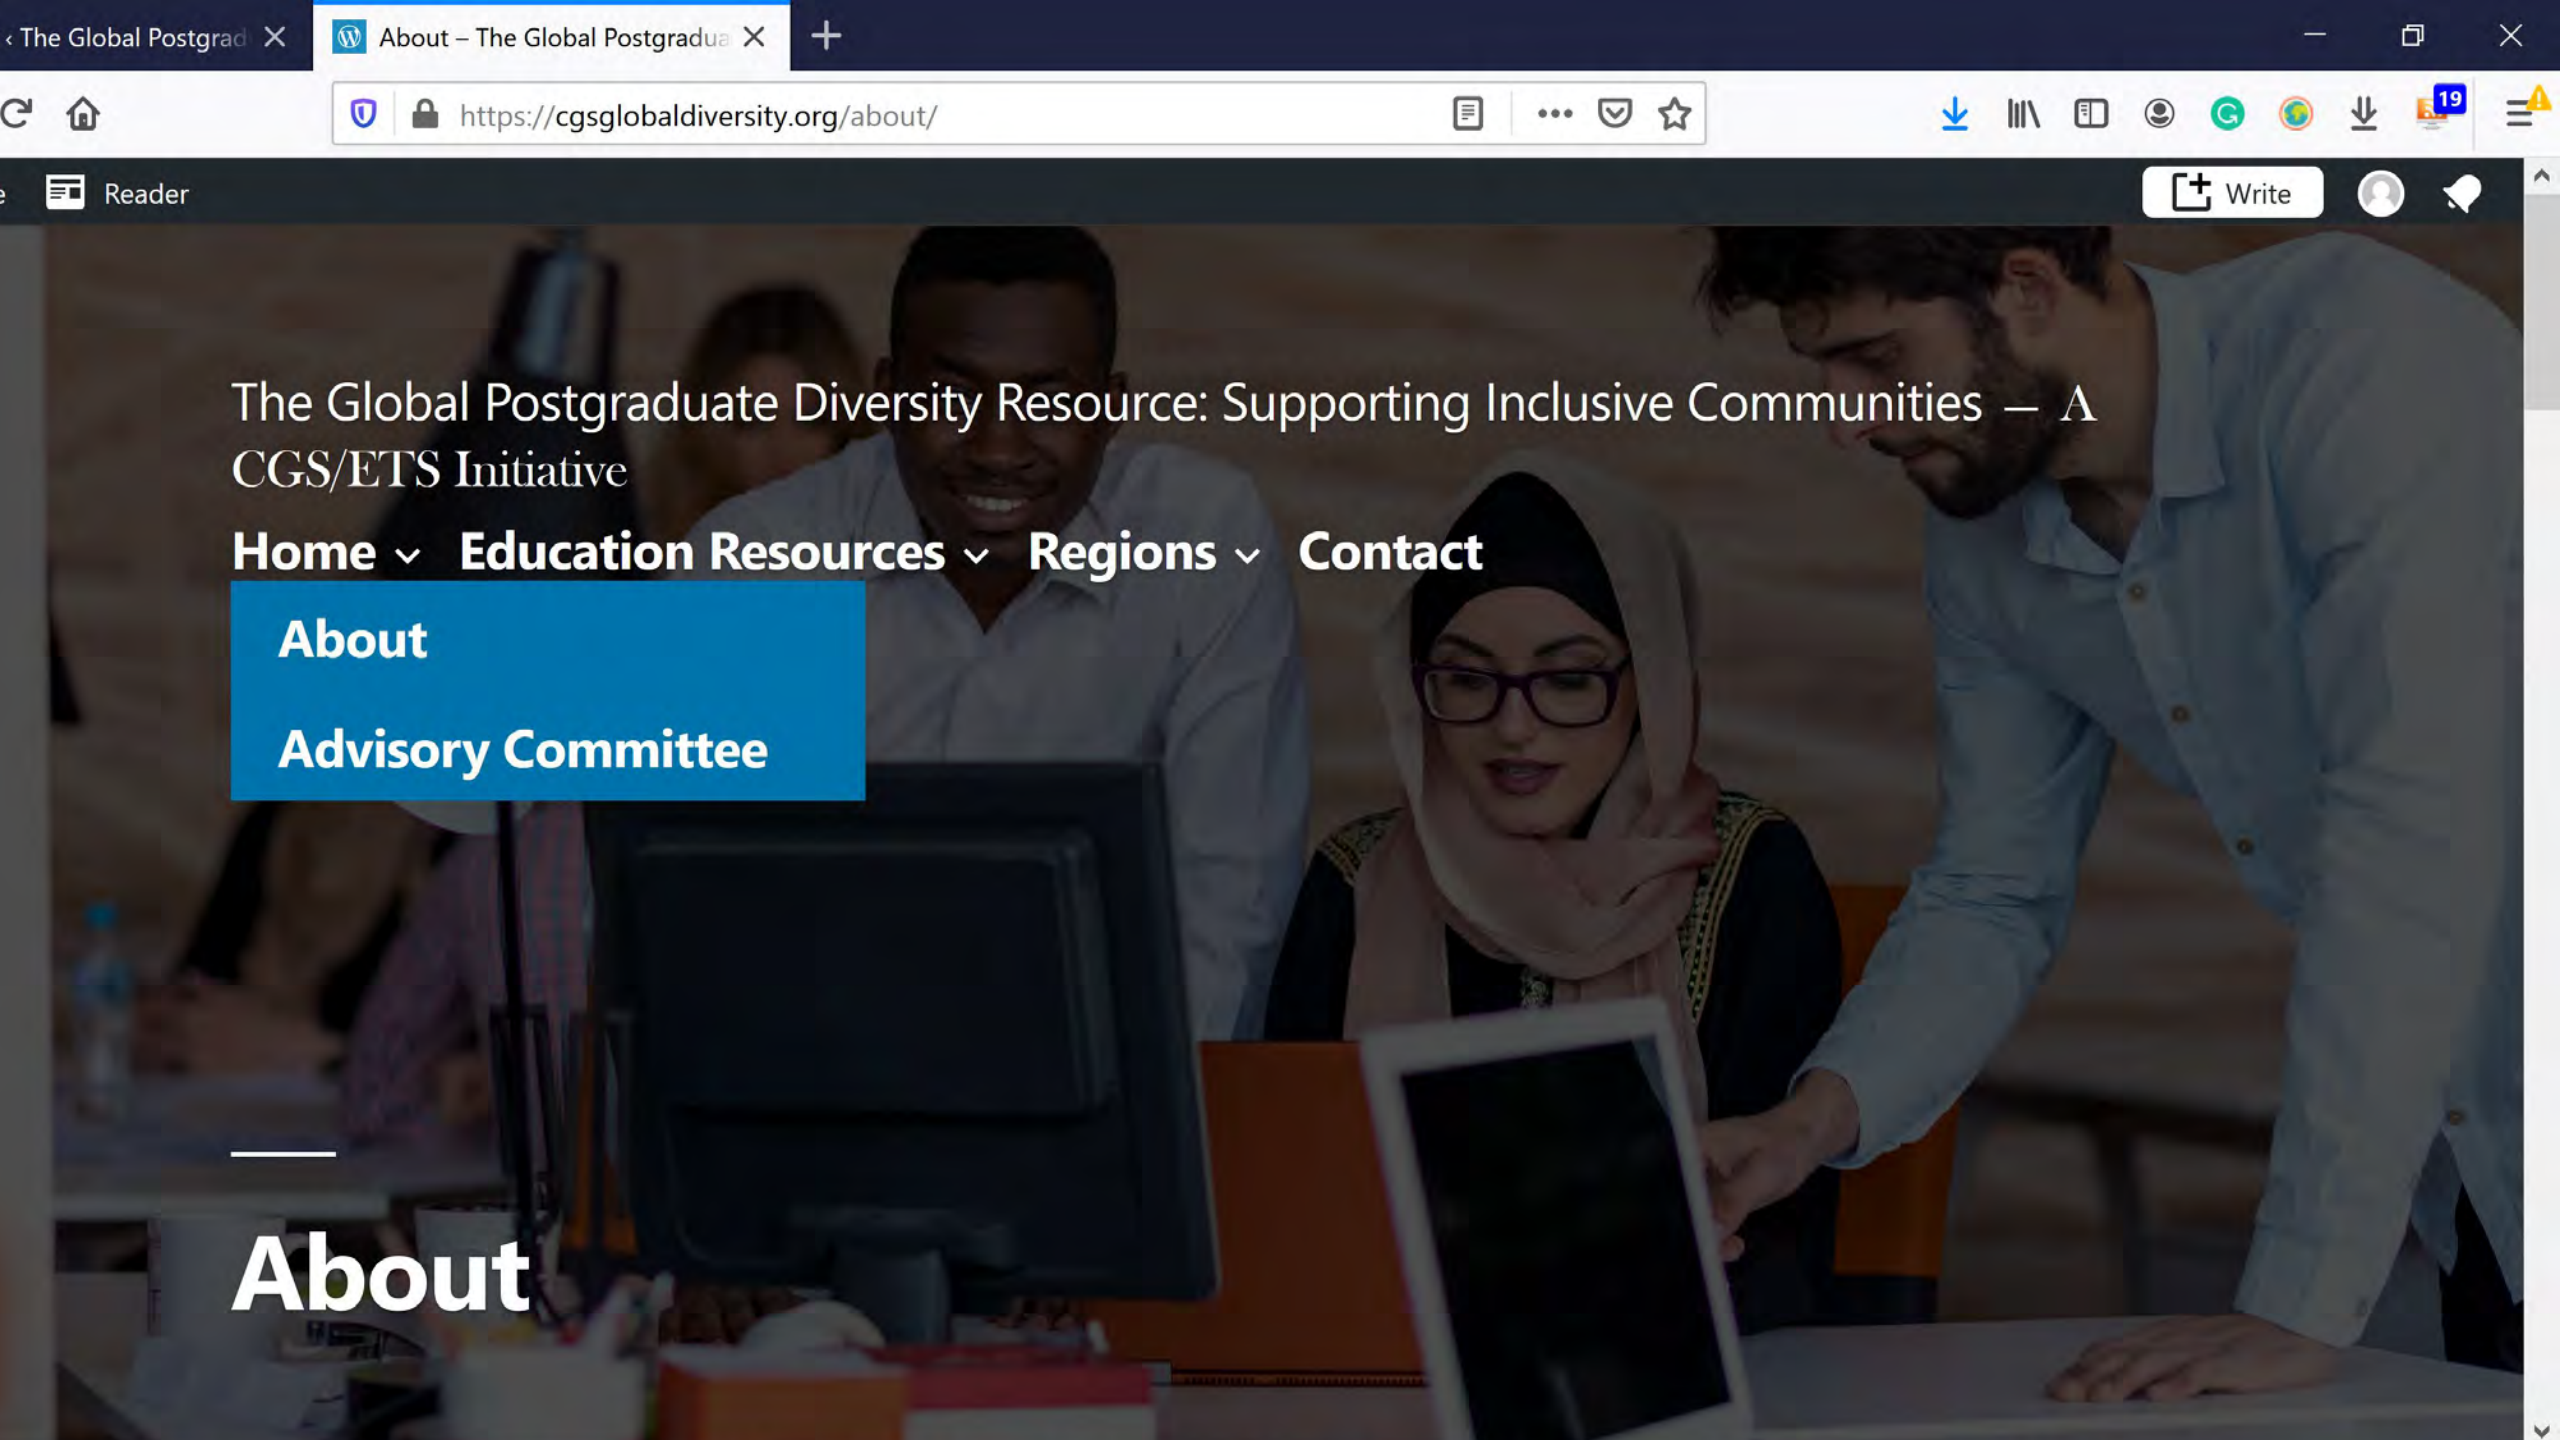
The Global Postgrad

About – The Global Postgradua

https://cgsglobaldiversity.org/about/

19

Reader

Write

The Global Postgraduate Diversity Resource: Supporting Inclusive Communities — A CGS/ETS Initiative

Home

Education Resources

Regions

Contact

About

Advisory Committee

About